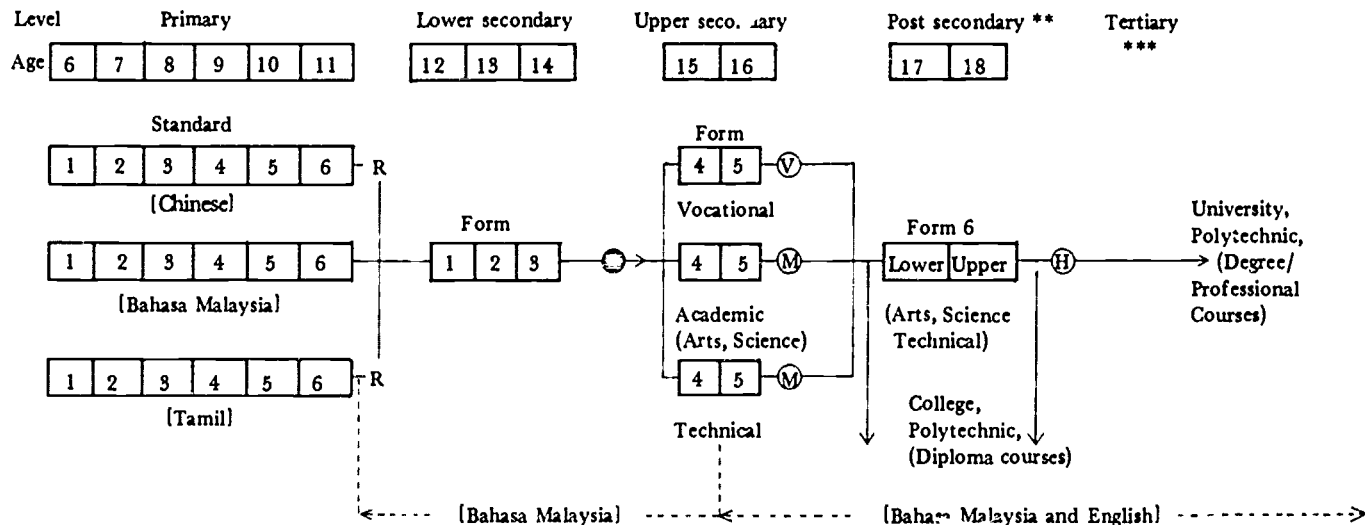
Level Primary

Lower secondary

Upper seco. .ary

Post secondary **

Tertiary ***

Age

| 6 | 7 | 8 | 9 | 10 | 11 |
|---|---|---|---|---|---|

| 12 | 13 | 14 |
|---|---|---|

| 15 | 16 |
|---|---|

| 17 | 18 |
|---|---|

Standard

| 1 | 2 | 3 | 4 | 5 | 6 |
|---|---|---|---|---|---|

R

[Chinese]

| 1 | 2 | 3 | 4 | 5 | 6 |
|---|---|---|---|---|---|

[Bahasa Malaysia]

| 1 | 2 | 3 | 4 | 5 | 6 |
|---|---|---|---|---|---|

R

[Tamil]

Form

| 1 | 2 | 3 |
|---|---|---|

Form

| 4 | 5 |
|---|---|

V

Vocational

| 4 | 5 |
|---|---|

M

Academic (Arts, Science)

| 4 | 5 |
|---|---|

M

Technical

Form 6

| Lower | Upper |
|---|---|

H

(Arts, Science Technical)

College, Polytechnic, (Diploma courses)

University, Polytechnic, (Degree/ Professional Courses)

[Bahasa Malaysia]

[Bahasa Malaysia and English]